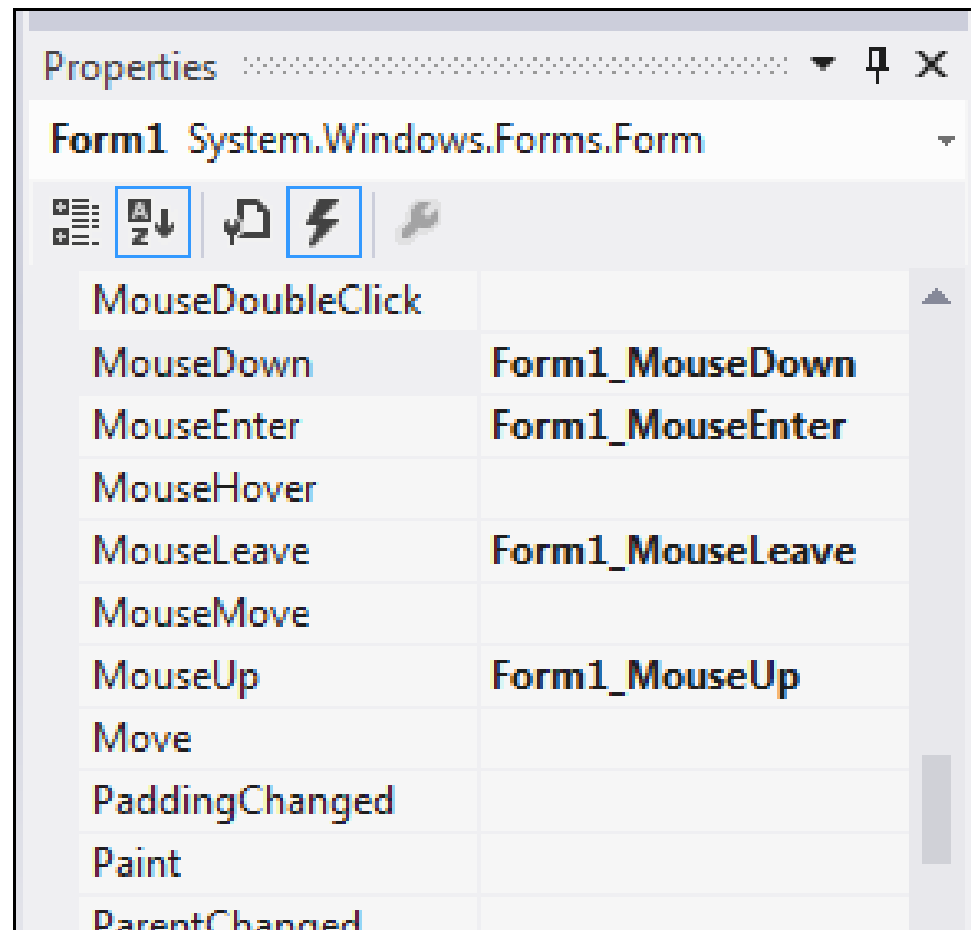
Properties

Form1 System.Windows.Forms.Form

| | |
|---|---|
| MouseDoubleClick | |
| MouseDown | Form1_MouseDown |
| MouseEnter | Form1_MouseEnter |
| MouseHover | |
| MouseLeave | Form1_MouseLeave |
| MouseMove | |
| MouseUp | Form1_MouseUp |
| Move | |
| PaddingChanged | |
| Paint | |
| ParentChanged | |